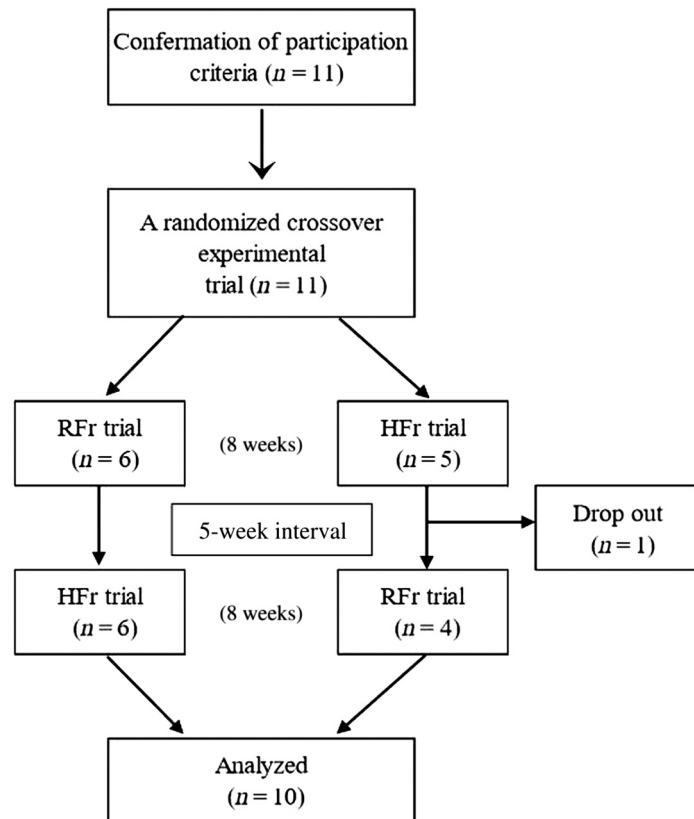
Confermation of participation criteria ($n = 11$)

A randomized crossover experimental trial ($n = 11$)

RFr trial ($n = 6$)

(8 weeks)

HFr trial ($n = 5$)

5-week interval

Drop out ($n = 1$)

HFr trial ($n = 6$)

(8 weeks)

RFr trial ($n = 4$)

Analyzed ($n = 10$)